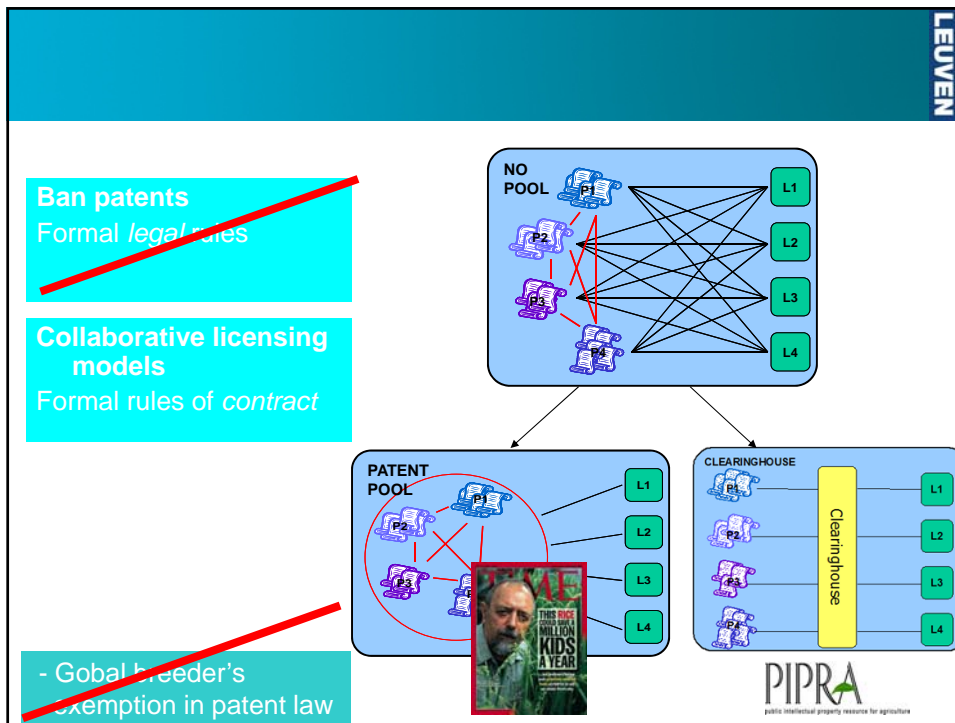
LEUVEN

Ban patents
Formal *legal* rules

Collaborative licensing models
Formal rules of *contract*

- Gobal breeder's exemption in patent law

NO POOL
P1
P2
P3
P4
L1
L2
L3
L4

PATENT POOL
P1
P2
P3
L1
L2
L3
L4

TIME
THIS RICE COULD SAVE A MILLION KIDS A YEAR

CLEARINGHOUSE
P1
P2
P3
P4
Clearinghouse
L1
L2
L3
L4

PIPRA
public intellectual property resource for agriculture